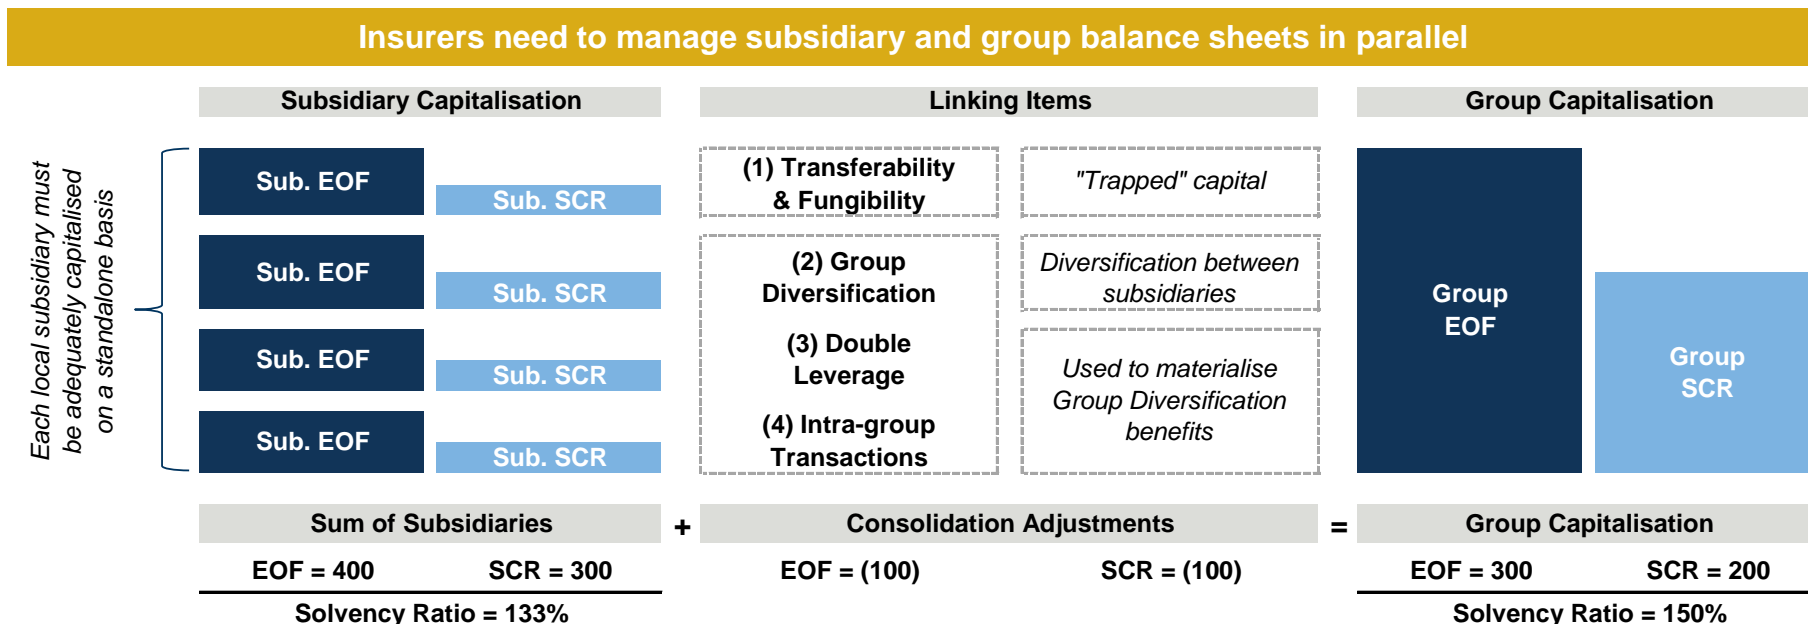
Insurers need to manage subsidiary and group balance sheets in parallel

Each local subsidiary must be adequately capitalised on a standalone basis

Subsidiary Capitalisation

Sub. EOF
Sub. SCR
Sub. EOF
Sub. SCR
Sub. EOF
Sub. SCR
Sub. EOF
Sub. SCR

Linking Items

(1) Transferability & Fungibility

"Trapped" capital

(2) Group Diversification

(3) Double Leverage

(4) Intra-group Transactions

Diversification between subsidiaries

Used to materialise Group Diversification benefits

Group Capitalisation

Group EOF

Group SCR

Sum of Subsidiaries

EOF = 400 SCR = 300

Solvency Ratio = 133%

+

Consolidation Adjustments

EOF = (100) SCR = (100)

=

Group Capitalisation

EOF = 300 SCR = 200

Solvency Ratio = 150%